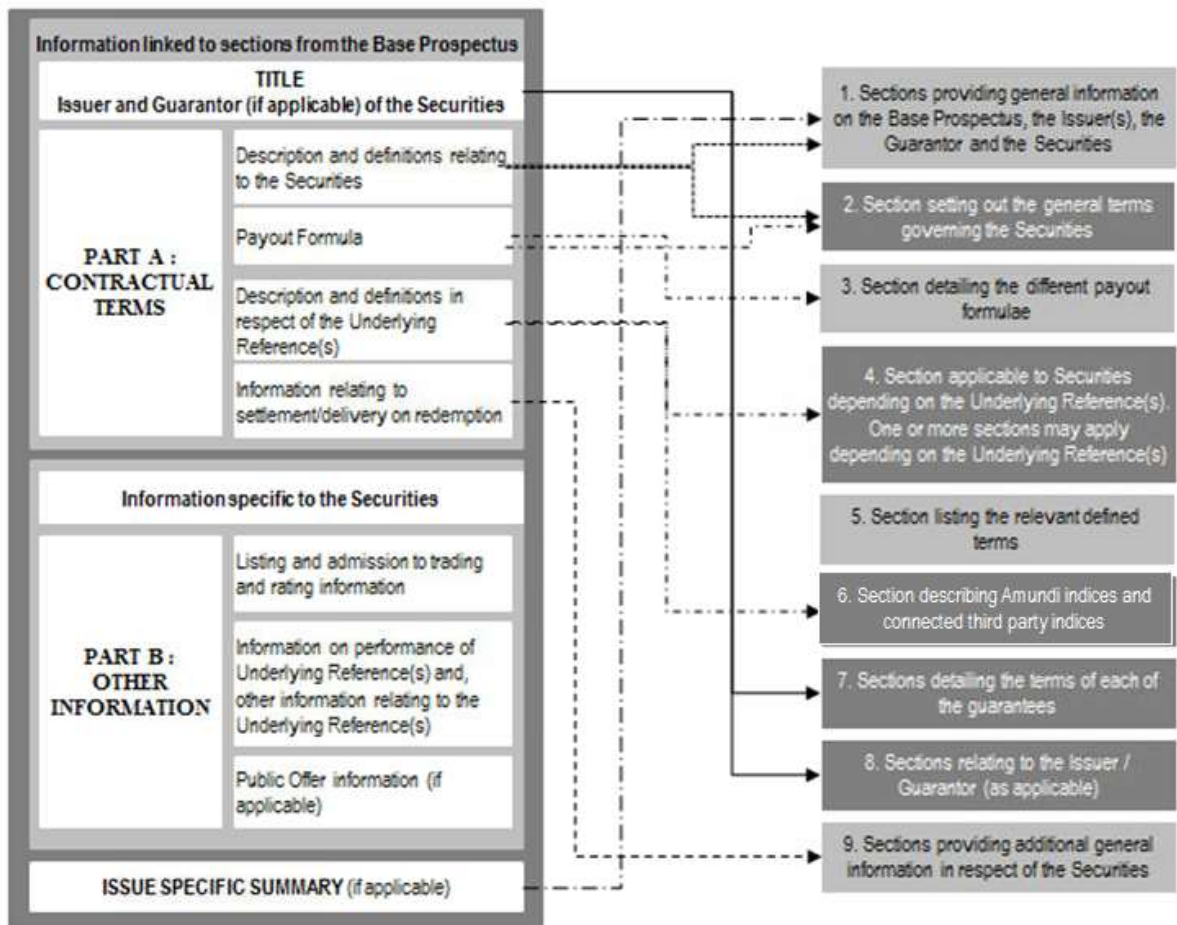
Information linked to sections from the Base Prospectus

TITLE
Issuer and Guarantor (if applicable) of the Securities

PART A : CONTRACTUAL TERMS

Description and definitions relating to the Securities

Payout Formula

Description and definitions in respect of the Underlying Reference(s)

Information relating to settlement/delivery on redemption

Information specific to the Securities

PART B : OTHER INFORMATION

Listing and admission to trading and rating information

Information on performance of Underlying Reference(s) and, other information relating to the Underlying Reference(s)

Public Offer information (if applicable)

ISSUE SPECIFIC SUMMARY (if applicable)

1. Sections providing general information on the Base Prospectus, the Issuer(s), the Guarantor and the Securities

2. Section setting out the general terms governing the Securities

3. Section detailing the different payout formulae

4. Section applicable to Securities depending on the Underlying Reference(s). One or more sections may apply depending on the Underlying Reference(s)

5. Section listing the relevant defined terms

6. Section describing Amundi indices and connected third party indices

7. Sections detailing the terms of each of the guarantees

8. Sections relating to the Issuer / Guarantor (as applicable)

9. Sections providing additional general information in respect of the Securities